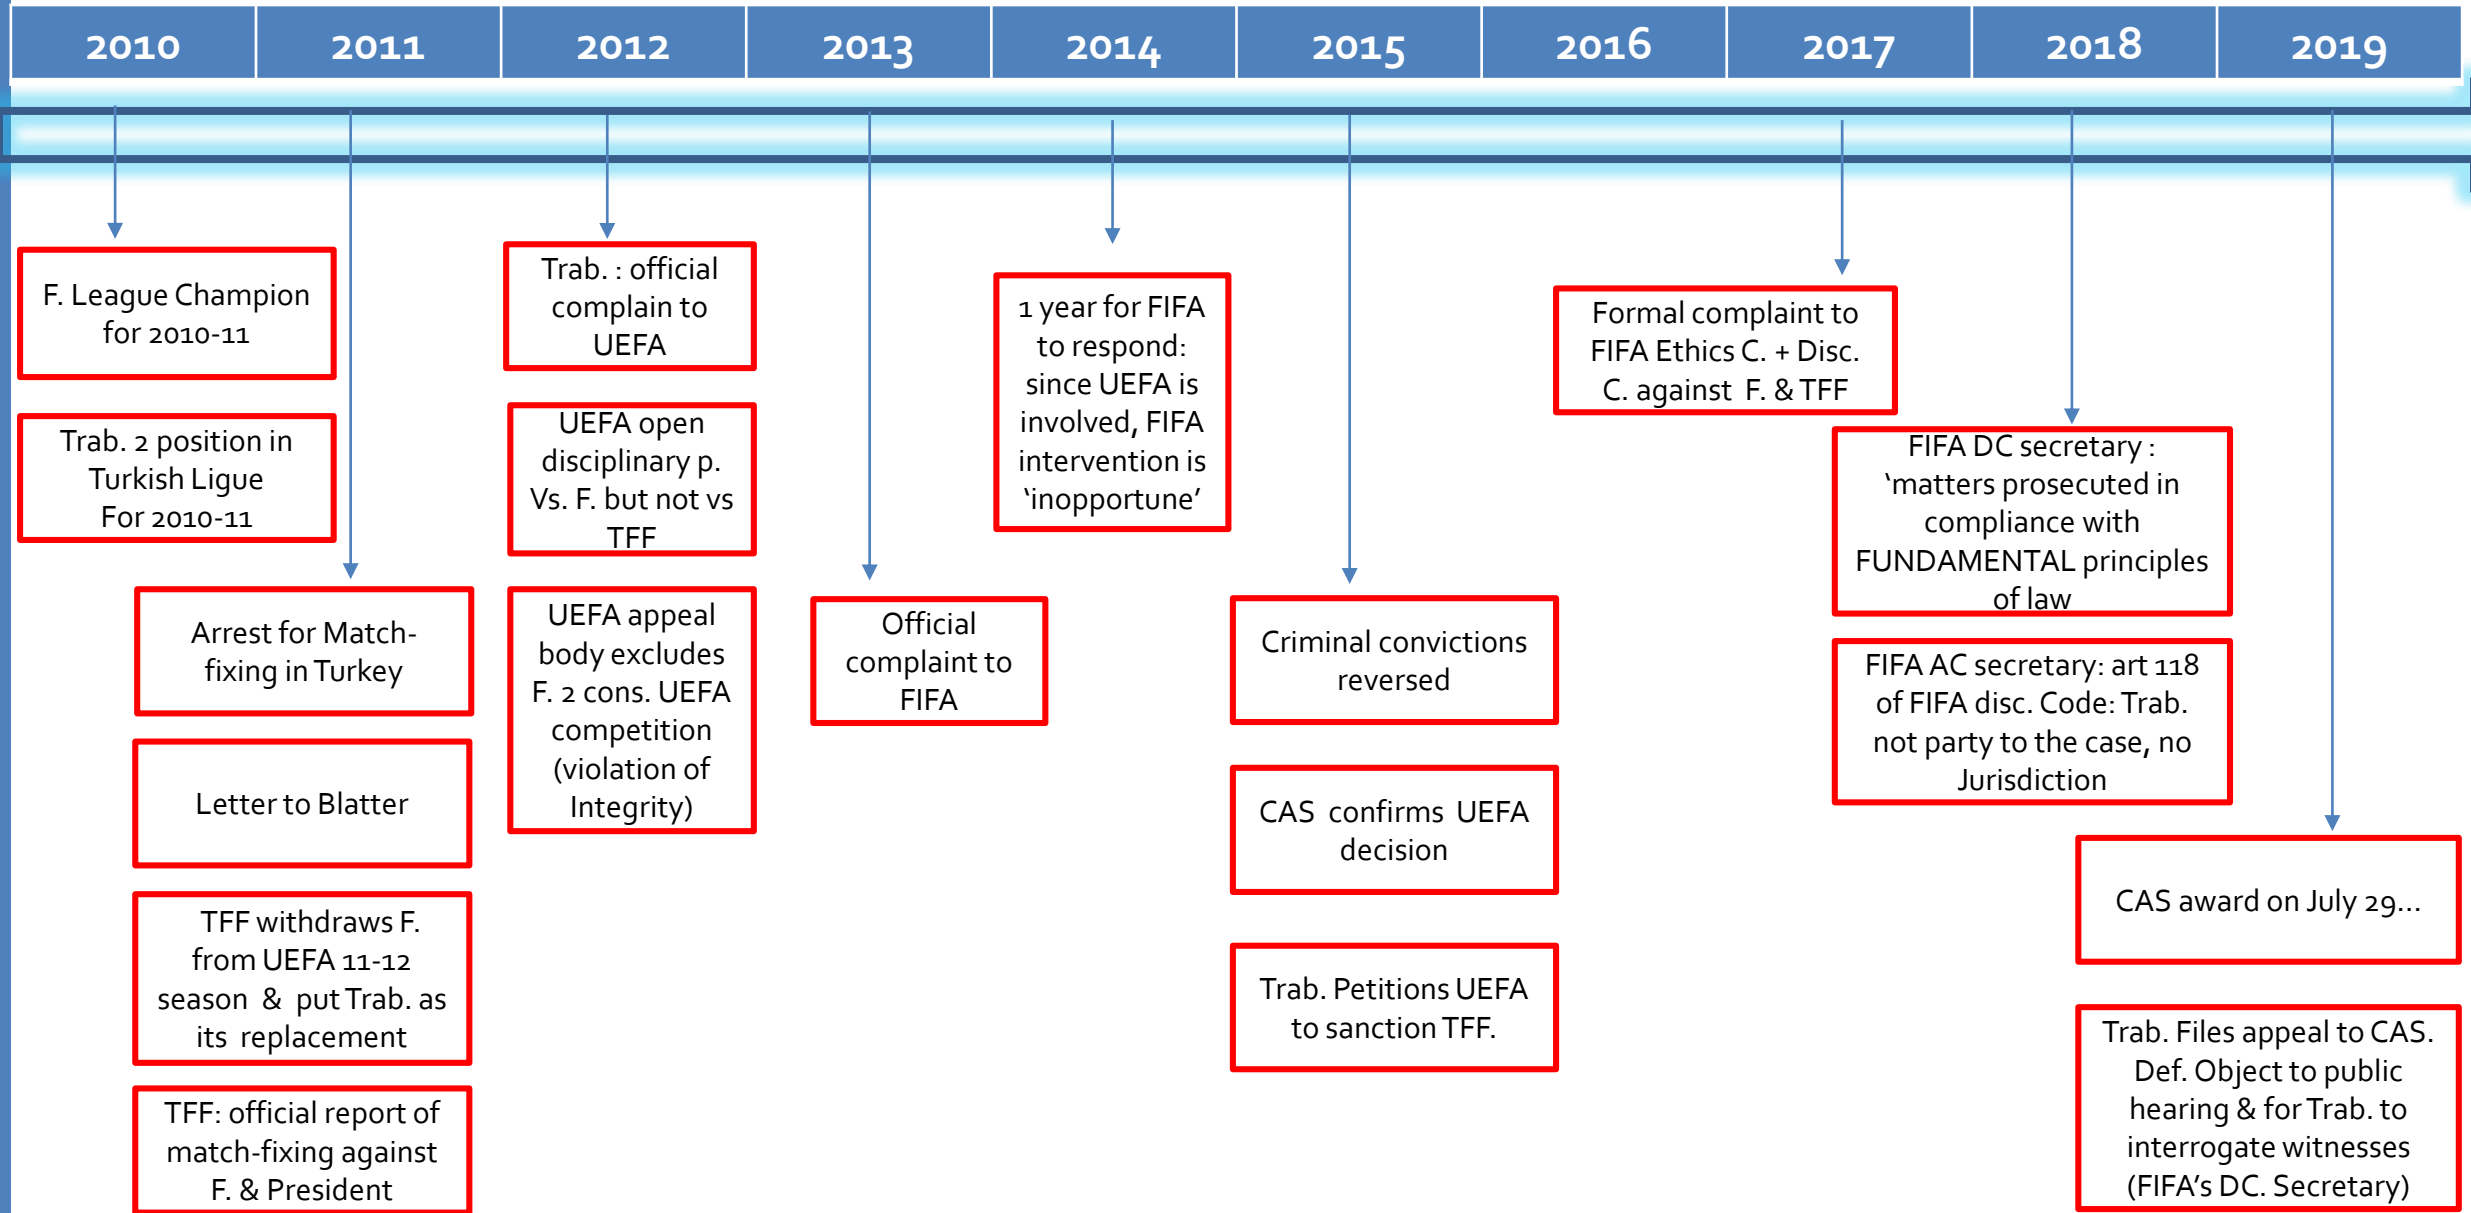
| 2010 | 2011 | 2012 | 2013 | 2014 | 2015 | 2016 | 2017 | 2018 | 2019 |
|---|---|---|---|---|---|---|---|---|---|

F. League Champion for 2010-11

Trab. 2 position in Turkish Ligue For 2010-11

Arrest for Match-fixing in Turkey

Letter to Blatter

TFF withdraws F. from UEFA 11-12 season & put Trab. as its replacement

TFF: official report of match-fixing against F. & President

Trab. : official complain to UEFA

UEFA open disciplinary p. Vs. F. but not vs TFF

UEFA appeal body excludes F. 2 cons. UEFA competition (violation of Integrity)

Official complaint to FIFA

1 year for FIFA to respond: since UEFA is involved, FIFA intervention is 'inopportune'

Criminal convictions reversed

CAS confirms UEFA decision

Trab. Petitions UEFA to sanction TFF.

Formal complaint to FIFA Ethics C. + Disc. C. against F. & TFF

FIFA DC secretary : 'matters prosecuted in compliance with FUNDAMENTAL principles of law

FIFA AC secretary: art 118 of FIFA disc. Code: Trab. not party to the case, no Jurisdiction

CAS award on July 29...

Trab. Files appeal to CAS. Def. Object to public hearing & for Trab. to interrogate witnesses (FIFA's DC. Secretary)